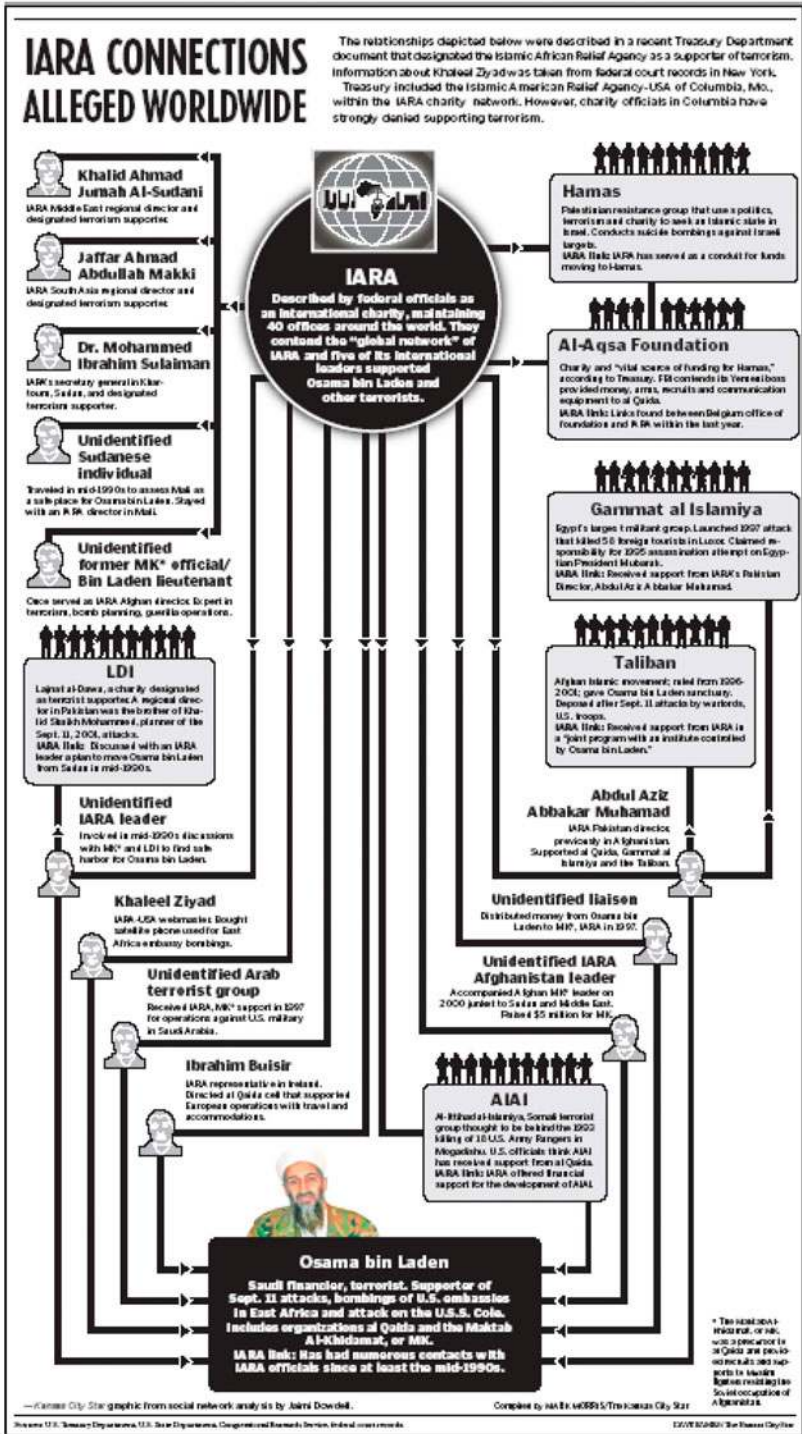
IARA CONNECTIONS ALLEGED WORLDWIDE

The relationships depicted below were described in a recent Treasury Department document that designated the Islamic African Relief Agency as a supporter of terrorism. Information about Khaleel Ziyad was taken from federal court records in New York.

Treasury included the Islamic American Relief Agency-USA of Columbia, Mo., within the IARA charity network. However, charity officials in Columbia have strongly denied supporting terrorism.

Khalid Ahmad Jumah Al-Sudani
IARA Middle East regional director and designated terrorism supporter.

Jaffar Ahmad Abdullah Makki
IARA South Asia regional director and designated terrorism supporter.

Dr. Mohammed Ibrahim Sulaiman
IARA's secretary general in Khartoum, Sudan, and designated terrorism supporter.

Unidentified Sudanese individual
Traveled in mid-1990s to assess Mali as a safe place for Osama bin Laden. Stayed with an IARA director in Mali.

Unidentified former MK* official/ Bin Laden lieutenant
Once served as IARA Afghan director. Expert in terrorism, bomb planning, guerilla operations.

IARA
Described by federal officials as an international charity, maintaining 40 offices around the world. They contend the "global network" of IARA and five of its international leaders supported Osama bin Laden and other terrorists.

Hamas
Palestinian resistance group that uses politics, terrorism and charity to seek an Islamic state in Israel. Conducts suicide bombings against Israeli targets.
IARA link: IARA has served as a conduit for funds moving to Hamas.

Al-Aqsa Foundation
Charity and "vital source of funding for Hamas," according to Treasury. FBI contends its Yemeni boss provided money, arms, recruits and communication equipment to al Qaida.
IARA link: Links found between Belgium office of foundation and IARA within the last year.

Gammat al Islamiya
Egypt's largest militant group. Launched 1997 attack that killed 58 foreign tourists in Luxor. Claimed responsibility for 1995 assassination attempt on Egyptian President Mubarak.
IARA link: Received support from IARA's Pakistan Director, Abdul Aziz Abbakar Muhamad.

Taliban
Afghan Islamic movement; ruled from 1996-2001; gave Osama bin Laden sanctuary. Deposed after Sept. 11 attacks by warlords, U.S. troops.
IARA link: Received support from IARA in a "joint program with an institute controlled by Osama bin Laden."

LDI
Lajnat al-Dawa, a charity designated as terrorist supporter. A regional director in Pakistan was the brother of Khalid Shaikh Mohammed, planner of the Sept. 11, 2001, attacks.
IARA link: Discussed with an IARA leader a plan to move Osama bin Laden from Sudan in mid-1990s.

Unidentified IARA leader
Involved in mid-1990s discussions with MK* and LDI to find safe harbor for Osama bin Laden.

Abdul Aziz Abbakar Muhamad
IARA Pakistan director, previously in Afghanistan. Supported al Qaida, Gammat al Islamiya and the Taliban.

Khaleel Ziyad
IARA-USA webmaster. Bought satellite phone used for East Africa embassy bombings.

Unidentified liaison
Distributed money from Osama bin Laden to MK*, IARA in 1997.

Unidentified Arab terrorist group
Received IARA, MK* support in 1997 for operations against U.S. military in Saudi Arabia.

Unidentified IARA Afghanistan leader
Accompanied Afghan MK* leader on 2000 junket to Sudan and Middle East. Raised $5 million for MK.

Ibrahim Buisir
IARA representative in Ireland. Directed al Qaida cell that supported European operations with travel and accommodations.

AIAI
Al-Ittihad al-Islamiya, Somali terrorist group thought to be behind the 1993 killing of 18 U.S. Army Rangers in Mogadishu. U.S. officials think AIAI has received support from al Qaida.
IARA link: IARA offered financial support for the development of AIAI.

Osama bin Laden
Saudi financier, terrorist. Supporter of Sept. 11 attacks, bombings of U.S. embassies in East Africa and attack on the U.S.S. Cole. Includes organizations al Qaida and the Maktab Al-Khidamat, or MK.
IARA link: Has had numerous contacts with IARA officials since at least the mid-1990s.

* The Maktab al-Khidamat, or MK, was a precursor to al Qaida and provided recruits and supports to Muslim fighters resisting the Soviet occupation of Afghanistan.

—Kansas City Star graphic from social network analysis by Jaimi Dowdell.

Compiled by MARK MORRIS/The Kansas City Star

Sources: U.S. Treasury Department, U.S. State Department, Congressional Research Service, federal court records

DAVE EAMES/The Kansas City Star